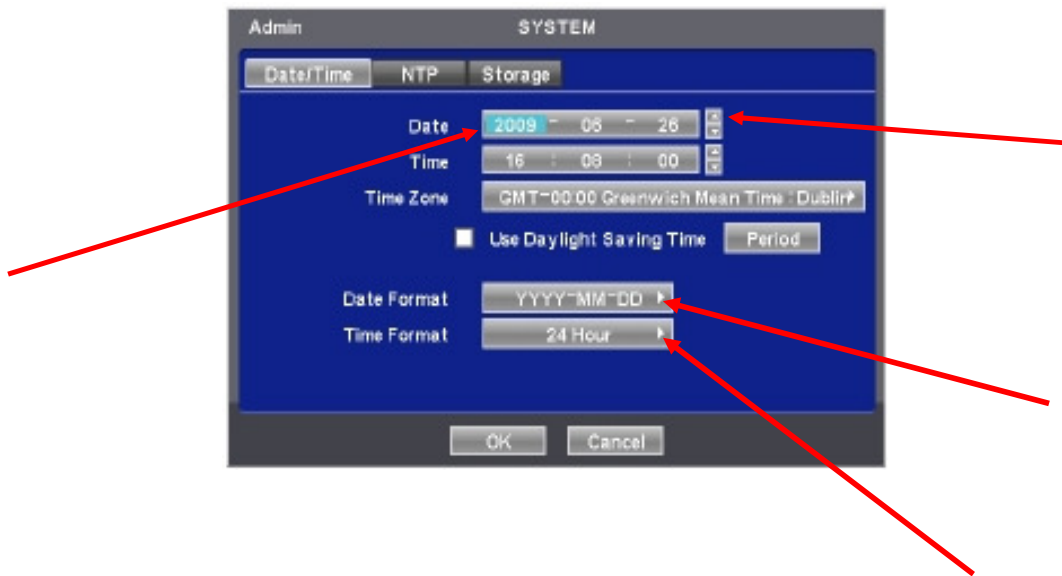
Admin SYSTEM

Date/Time NTP Storage

Date 2009 - 06 - 26

Time 16 : 08 : 00

Time Zone GMT-00:00 Greenwich Mean Time : Dublin

Use Daylight Saving Time Period

Date Format YYYY-MM-DD

Time Format 24 Hour

OK Cancel